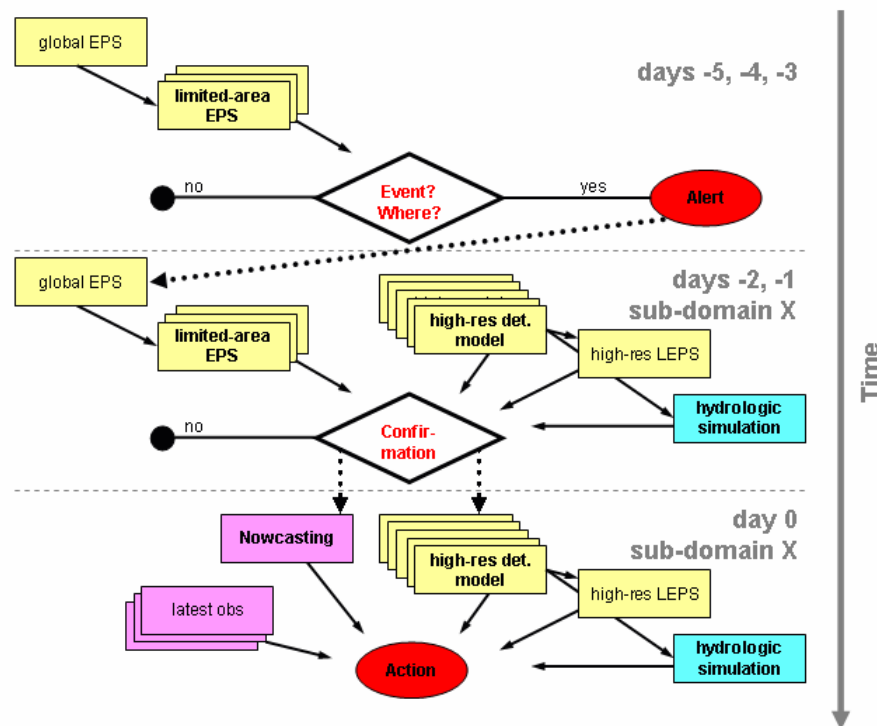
global EPS

limited-area EPS

days -5, -4, -3

no

Event? Where?

yes

Alert

global EPS

limited-area EPS

high-res det. model

high-res LEPS

days -2, -1 sub-domain X

no

Confir-mation

hydrologic simulation

Time

Nowcasting

high-res det. model

day 0 sub-domain X

high-res LEPS

latest obs

Action

hydrologic simulation